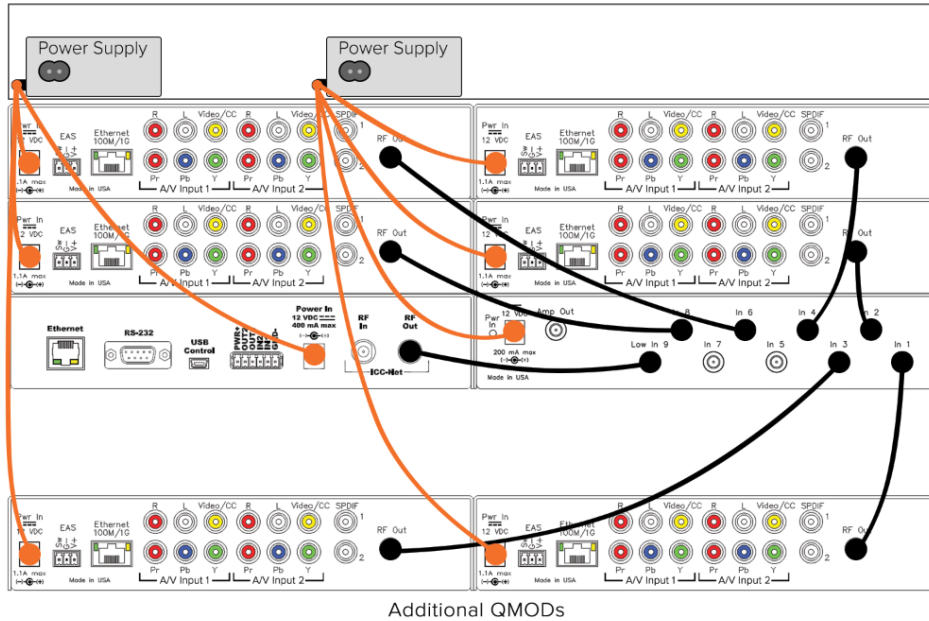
Power Supply

Power Supply

Pwr In
12 VDC
1.1A max
EAS
Ethernet
100M/1G
Made in USA
R L Video/CC R L Video/CC
Pr Pb Y Pr Pb Y
A/V Input 1 A/V Input 2
SPDIF
1
2
RF Out

Pwr In
12 VDC
1.1A max
EAS
Ethernet
100M/1G
Made in USA
R L Video/CC R L Video/CC
Pr Pb Y Pr Pb Y
A/V Input 1 A/V Input 2
SPDIF
1
2
RF Out

Pwr In
12 VDC
1.1A max
EAS
Ethernet
100M/1G
Made in USA
R L Video/CC R L Video/CC
Pr Pb Y Pr Pb Y
A/V Input 1 A/V Input 2
SPDIF
1
2
RF Out

Pwr In
12 VDC
1.1A max
EAS
Ethernet
100M/1G
Made in USA
R L Video/CC R L Video/CC
Pr Pb Y Pr Pb Y
A/V Input 1 A/V Input 2
SPDIF
1
2
RF Out

Ethernet
RS-232
USB Control
PWR+ OUT1 OUT2 IN1 IN2
Power In
12 VDC
400 mA max
RF In
RF Out
ICC-Net

Pwr In
12 VDC
200 mA max
Made in USA
Amp Out
In 8
In 6
In 4
In 2
Low In 9
In 7
In 5
In 3
In 1

Pwr In
12 VDC
1.1A max
EAS
Ethernet
100M/1G
Made in USA
R L Video/CC R L Video/CC
Pr Pb Y Pr Pb Y
A/V Input 1 A/V Input 2
SPDIF
1
2
RF Out

Pwr In
12 VDC
1.1A max
EAS
Ethernet
100M/1G
Made in USA
R L Video/CC R L Video/CC
Pr Pb Y Pr Pb Y
A/V Input 1 A/V Input 2
SPDIF
1
2
RF Out

Additional QMODs